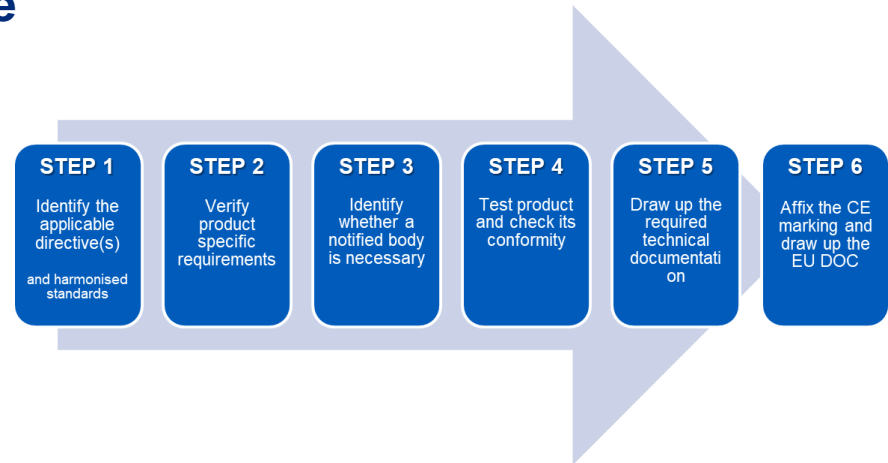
e

STEP 1

Identify the applicable directive(s)

and harmonised standards

STEP 2

Verify product specific requirements

STEP 3

Identify whether a notified body is necessary

STEP 4

Test product and check its conformity

STEP 5

Draw up the required technical documentation

STEP 6

Affix the CE marking and draw up the EU DOC